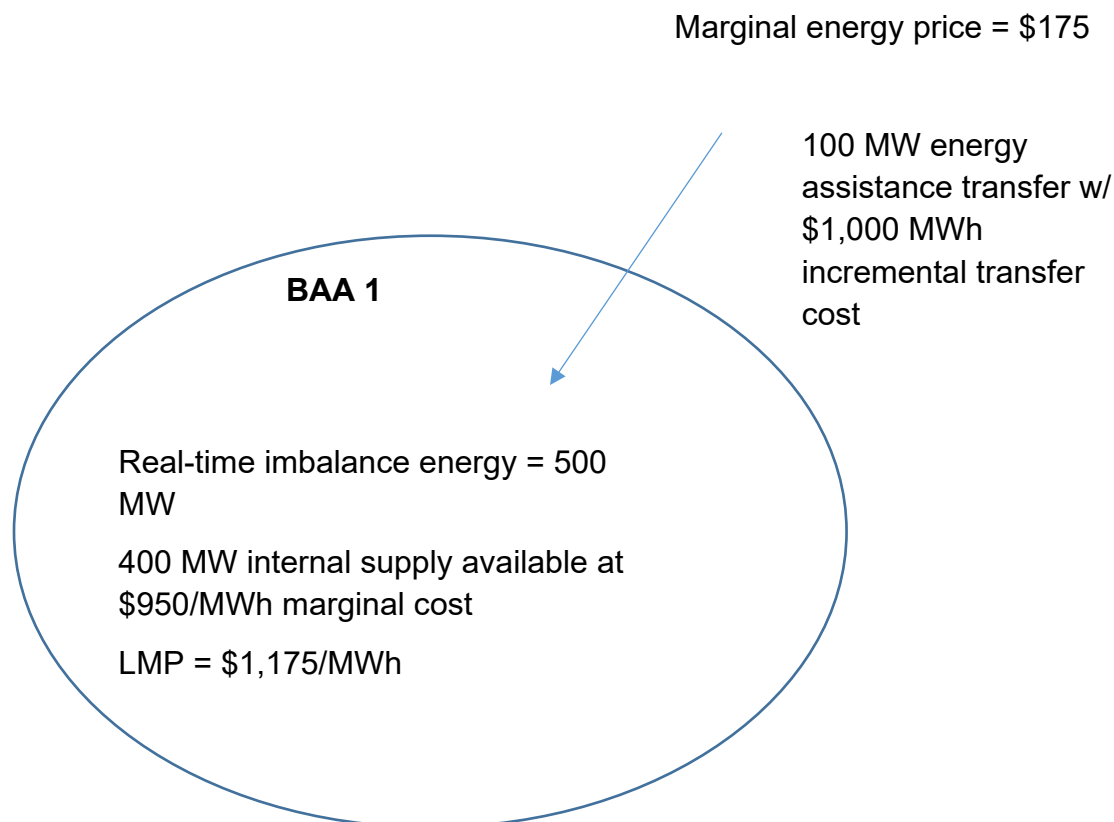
Marginal energy price = \$175

100 MW energy assistance transfer w/ \$1,000 MWh incremental transfer cost

BAA 1

Real-time imbalance energy = 500 MW

400 MW internal supply available at \$950/MWh marginal cost

LMP = \$1,175/MWh